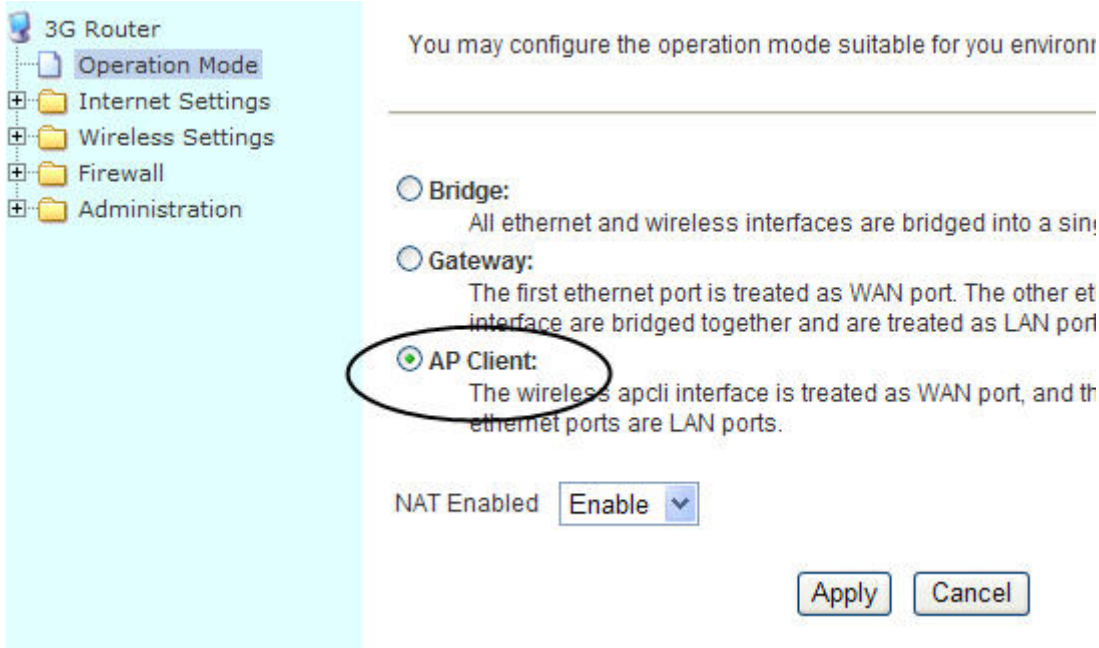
3G Router
Operation Mode
Internet Settings
Wireless Settings
Firewall
Administration

You may configure the operation mode suitable for you environ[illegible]

Bridge:
All ethernet and wireless interfaces are bridged into a sin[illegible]

Gateway:
The first ethernet port is treated as WAN port. The other et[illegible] interface are bridged together and are treated as LAN por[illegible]

AP Client:
The wireless apcli interface is treated as WAN port, and th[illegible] ethernet ports are LAN ports.

NAT Enabled Enable

Apply Cancel